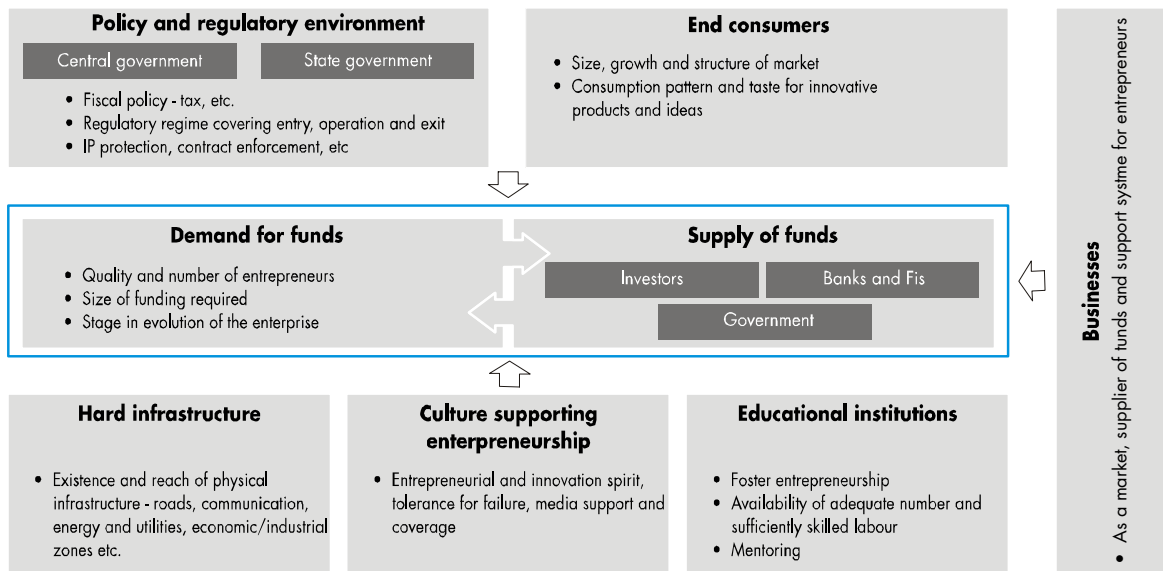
Policy and regulatory environment

Central government

State government

- Fiscal policy - tax, etc.
- Regulatory regime covering entry, operation and exit
- IP protection, contract enforcement, etc

End consumers

- Size, growth and structure of market
- Consumption pattern and taste for innovative products and ideas

Demand for funds

- Quality and number of entrepreneurs
- Size of funding required
- Stage in evolution of the enterprise

Supply of funds

Investors

Banks and Fis

Government

Businesses

- As a market, supplier of funds and support systme for entrepreneurs

Hard infrastructure

- Existence and reach of physical infrastructure - roads, communication, energy and utilities, economic/industrial zones etc.

Culture supporting enterpreneurship

- Entrepreneurial and innovation spirit, tolerance for failure, media support and coverage

Educational institutions

- Foster entrepreneurship
- Availability of adequate number and sufficiently skilled labour
- Mentoring